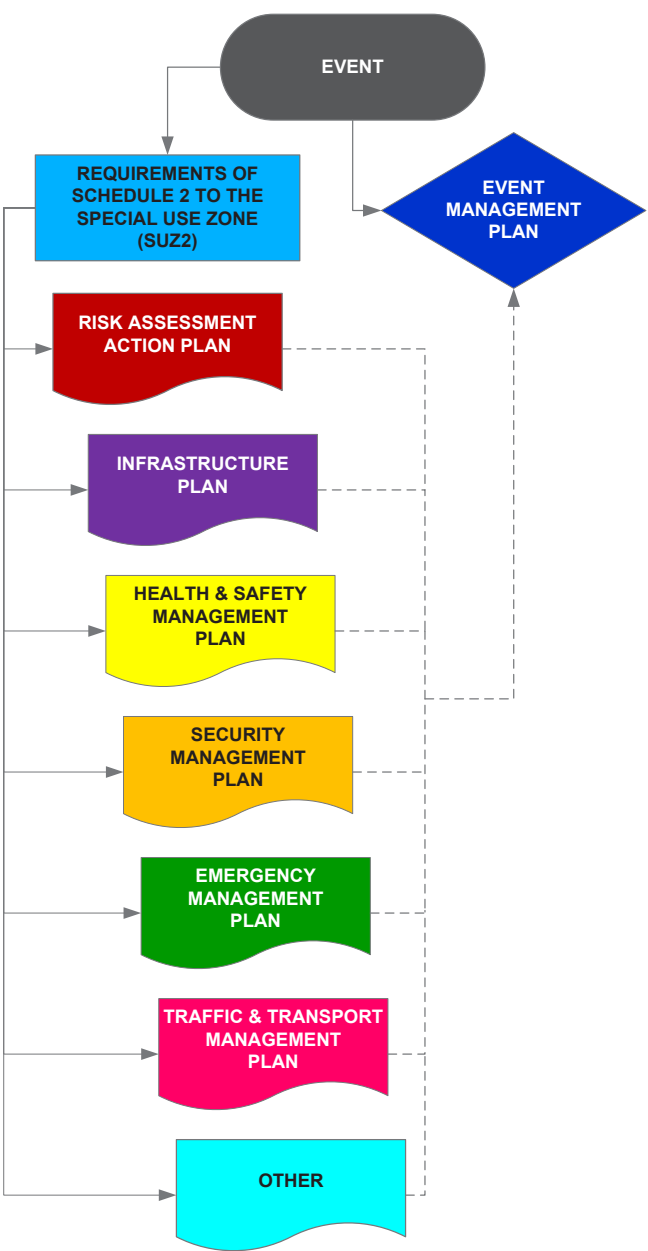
EVENT

REQUIREMENTS OF SCHEDULE 2 TO THE SPECIAL USE ZONE (SUZ2)

EVENT MANAGEMENT PLAN

RISK ASSESSMENT ACTION PLAN

INFRASTRUCTURE PLAN

HEALTH & SAFETY MANAGEMENT PLAN

SECURITY MANAGEMENT PLAN

EMERGENCY MANAGEMENT PLAN

TRAFFIC & TRANSPORT MANAGEMENT PLAN

OTHER